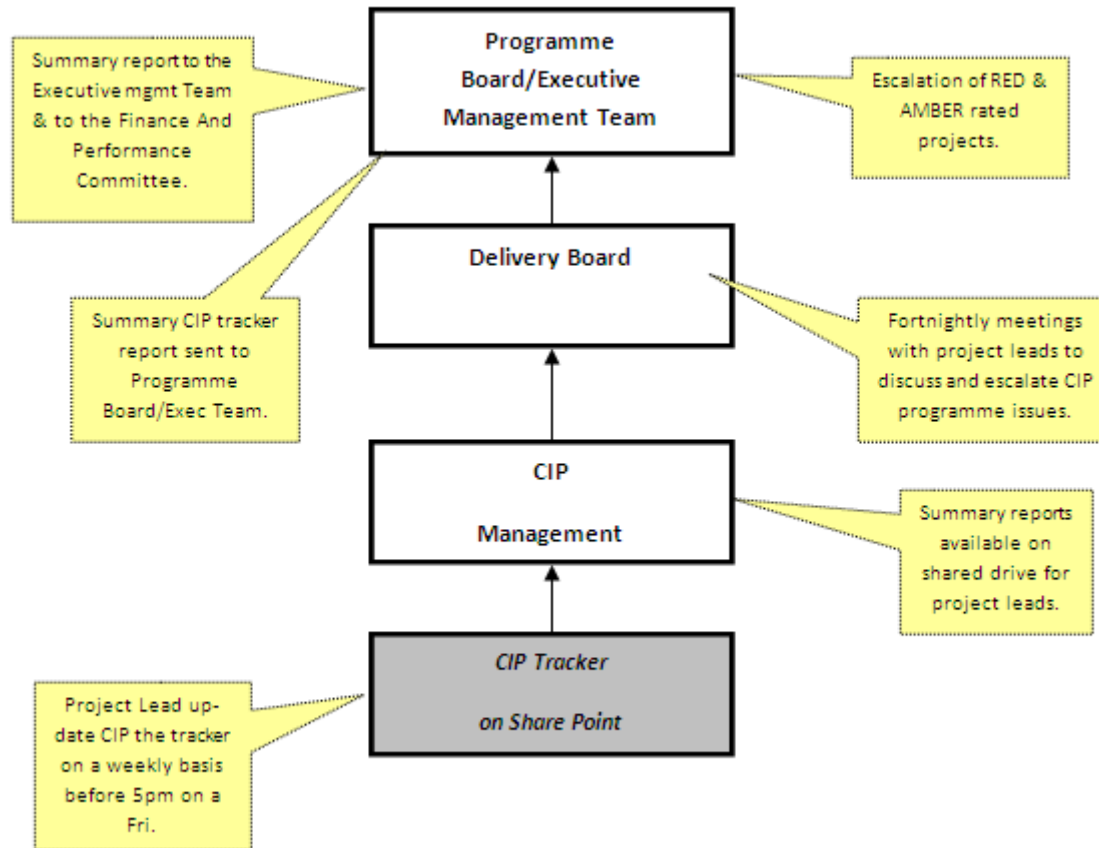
Summary report to the Executive mgmt Team & to the Finance And Performance Committee.

Programme Board/Executive Management Team

Escalation of RED & AMBER rated projects.

Delivery Board

Summary CIP tracker report sent to Programme Board/Exec Team.

Fortnightly meetings with project leads to discuss and escalate CIP programme issues.

CIP

Management

Summary reports available on shared drive for project leads.

CIP Tracker

on Share Point

Project Lead update CIP the tracker on a weekly basis before 5pm on a Fri.